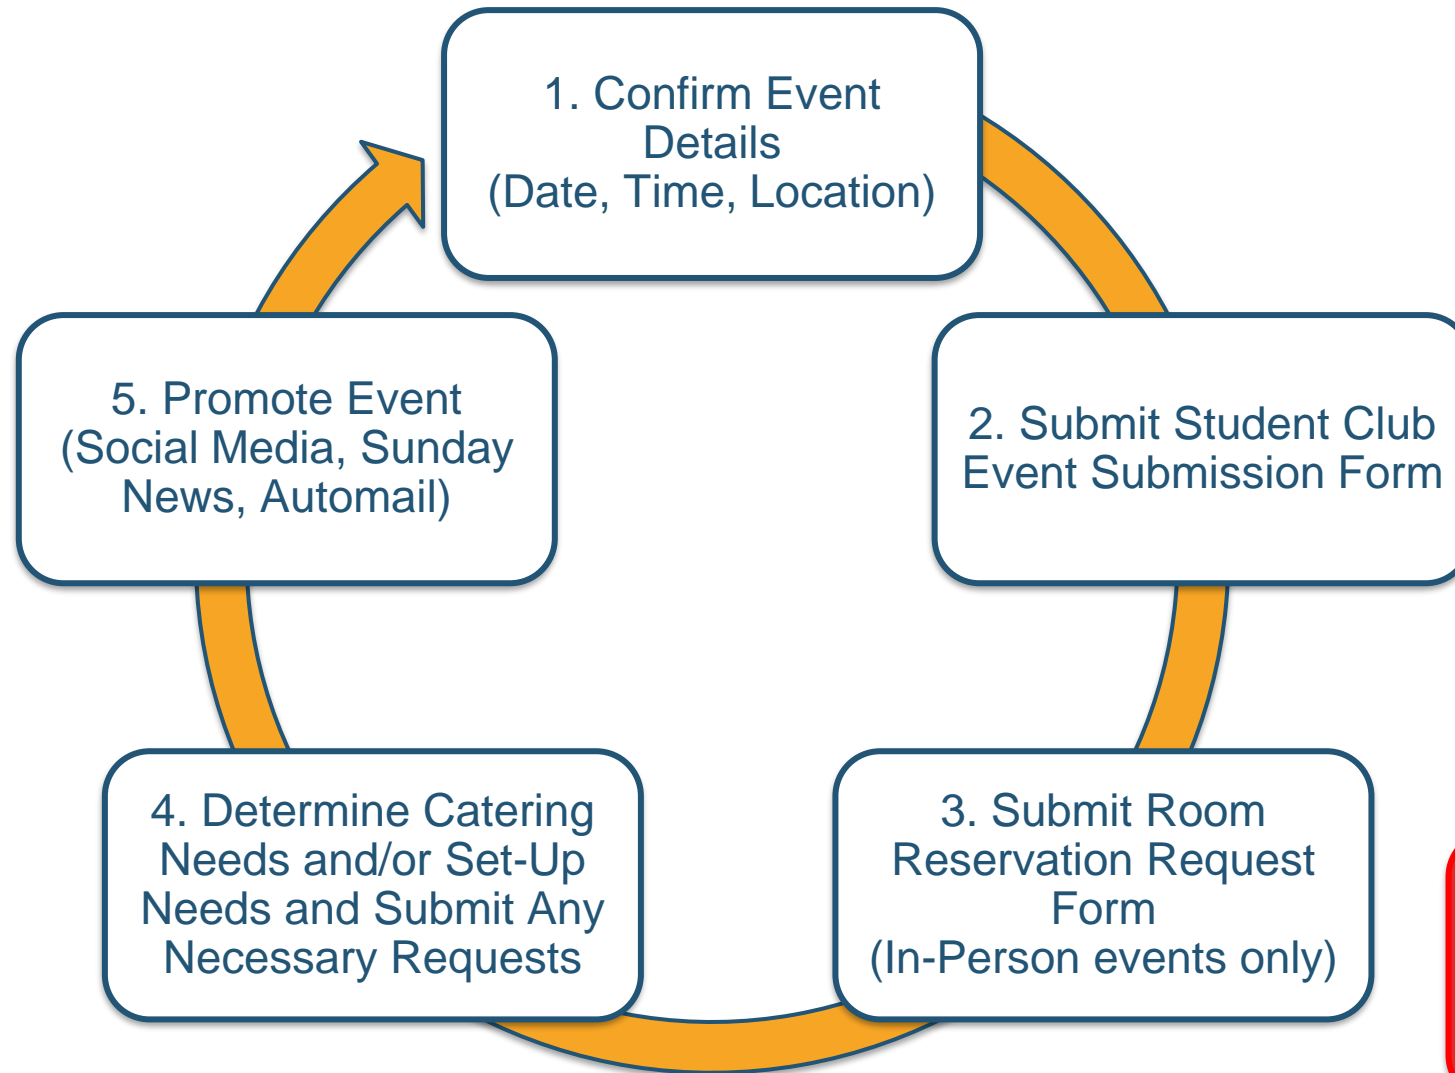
1. Confirm Event Details (Date, Time, Location)

2. Submit Student Club Event Submission Form

3. Submit Room Reservation Request Form (In-Person events only)

4. Determine Catering Needs and/or Set-Up Needs and Submit Any Necessary Requests

5. Promote Event (Social Media, Sunday News, Automail)